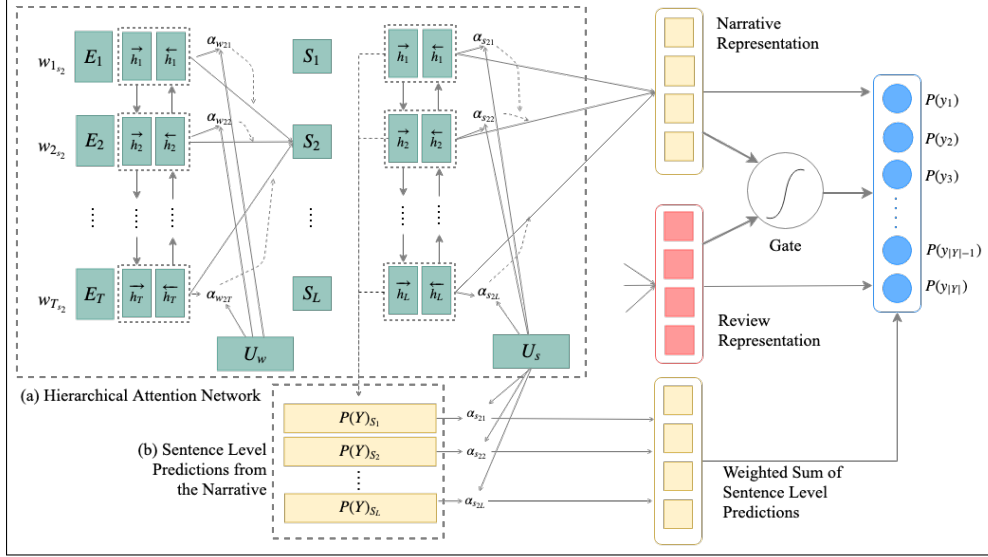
$w_{1_{s_2}}$ $E_1$ $\overrightarrow{h_1}$ $\overleftarrow{h_1}$ $\alpha_{w_{21}}$ $S_1$ $\overrightarrow{h_1}$ $\overleftarrow{h_1}$ $\alpha_{s_{21}}$

$w_{2_{s_2}}$ $E_2$ $\overrightarrow{h_2}$ $\overleftarrow{h_2}$ $\alpha_{w_{22}}$ $S_2$ $\overrightarrow{h_2}$ $\overleftarrow{h_2}$ $\alpha_{s_{22}}$

$w_{T_{s_2}}$ $E_T$ $\overrightarrow{h_T}$ $\overleftarrow{h_T}$ $\alpha_{w_{2T}}$ $S_L$ $\overrightarrow{h_L}$ $\overleftarrow{h_L}$ $\alpha_{s_{2L}}$

$U_w$

$U_s$

Narrative Representation

Gate

Review Representation

$P(y_1)$
$P(y_2)$
$P(y_3)$
$P(y_{|Y|-1})$
$P(y_{|Y|})$

(a) Hierarchical Attention Network

(b) Sentence Level Predictions from the Narrative

$P(Y)_{S_1}$ $\alpha_{s_{21}}$
$P(Y)_{S_2}$ $\alpha_{s_{22}}$
$P(Y)_{S_L}$ $\alpha_{s_{2L}}$

Weighted Sum of Sentence Level Predictions